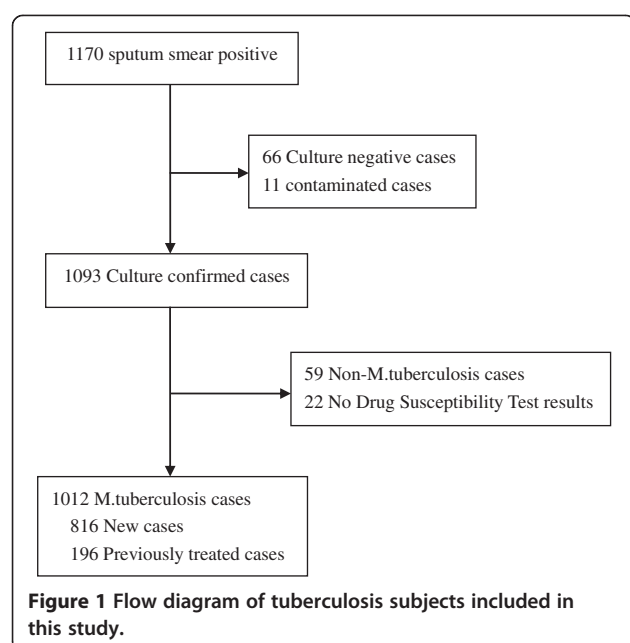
1170 sputum smear positive

66 Culture negative cases
11 contaminated cases

1093 Culture confirmed cases

59 Non-M.tuberculosis cases
22 No Drug Susceptibility Test results

1012 M.tuberculosis cases
816 New cases
196 Previously treated cases

**Figure 1 Flow diagram of tuberculosis subjects included in this study.**